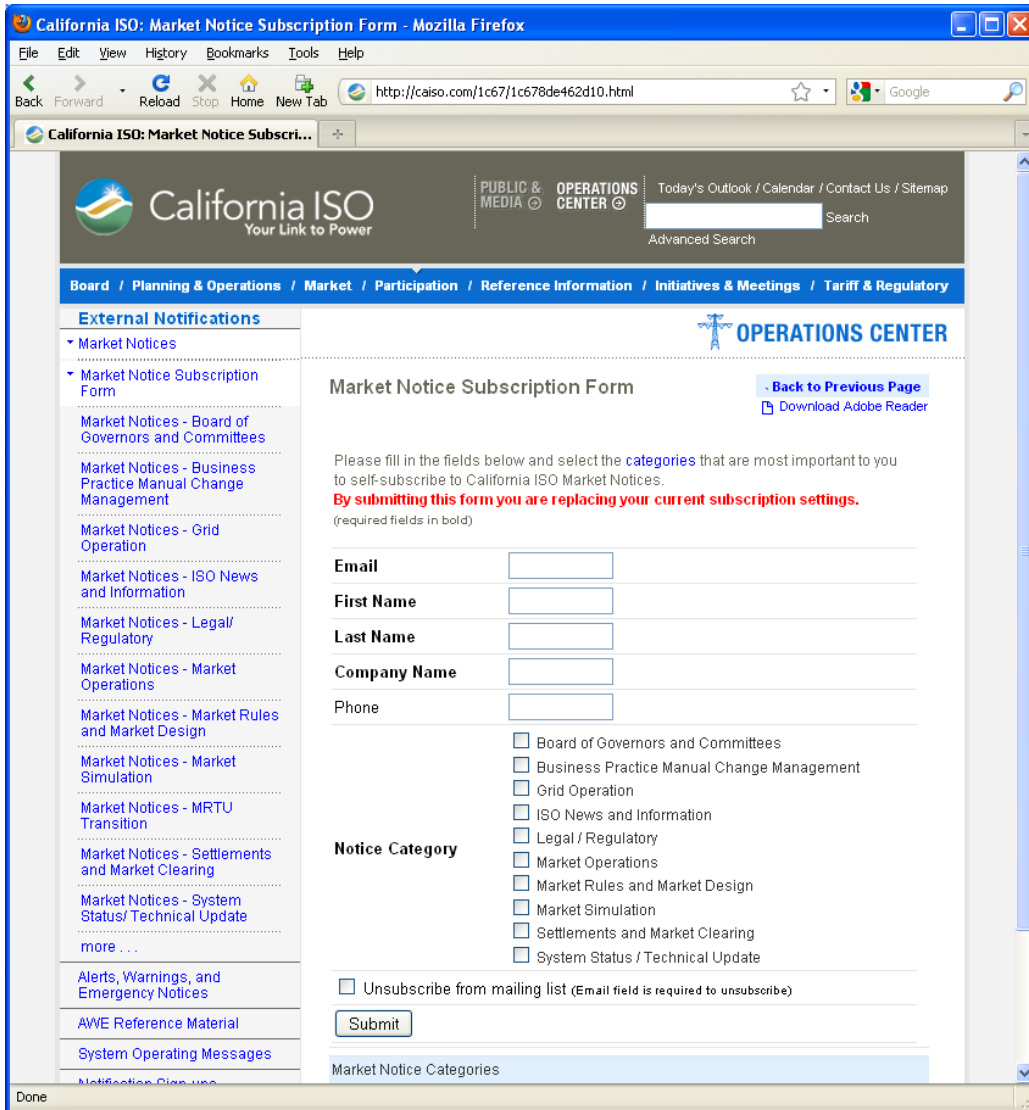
California ISO: Market Notice Subscription Form - Mozilla Firefox

File Edit View History Bookmarks Tools Help

Back Forward Reload Stop Home New Tab http://caiso.com/1c67/1c678de462d10.html Google

California ISO: Market Notice Subscri...

California ISO
Your Link to Power

PUBLIC & MEDIA OPERATIONS CENTER

Today's Outlook / Calendar / Contact Us / Sitemap

Search

Advanced Search

Board / Planning & Operations / Market / Participation / Reference Information / Initiatives & Meetings / Tariff & Regulatory

External Notifications

Market Notices

Market Notice Subscription Form

Market Notices - Board of Governors and Committees

Market Notices - Business Practice Manual Change Management

Market Notices - Grid Operation

Market Notices - ISO News and Information

Market Notices - Legal/ Regulatory

Market Notices - Market Operations

Market Notices - Market Rules and Market Design

Market Notices - Market Simulation

Market Notices - MRTU Transition

Market Notices - Settlements and Market Clearing

Market Notices - System Status/ Technical Update

more . . .

Alerts, Warnings, and Emergency Notices

AWE Reference Material

System Operating Messages

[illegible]

OPERATIONS CENTER

Market Notice Subscription Form

Back to Previous Page

Download Adobe Reader

Please fill in the fields below and select the categories that are most important to you to self-subscribe to California ISO Market Notices.

By submitting this form you are replacing your current subscription settings.

(required fields in bold)

Email

First Name

Last Name

Company Name

Phone

Notice Category

Board of Governors and Committees
Business Practice Manual Change Management
Grid Operation
ISO News and Information
Legal / Regulatory
Market Operations
Market Rules and Market Design
Market Simulation
Settlements and Market Clearing
System Status / Technical Update

Unsubscribe from mailing list (Email field is required to unsubscribe)

Submit

Market Notice Categories

Done